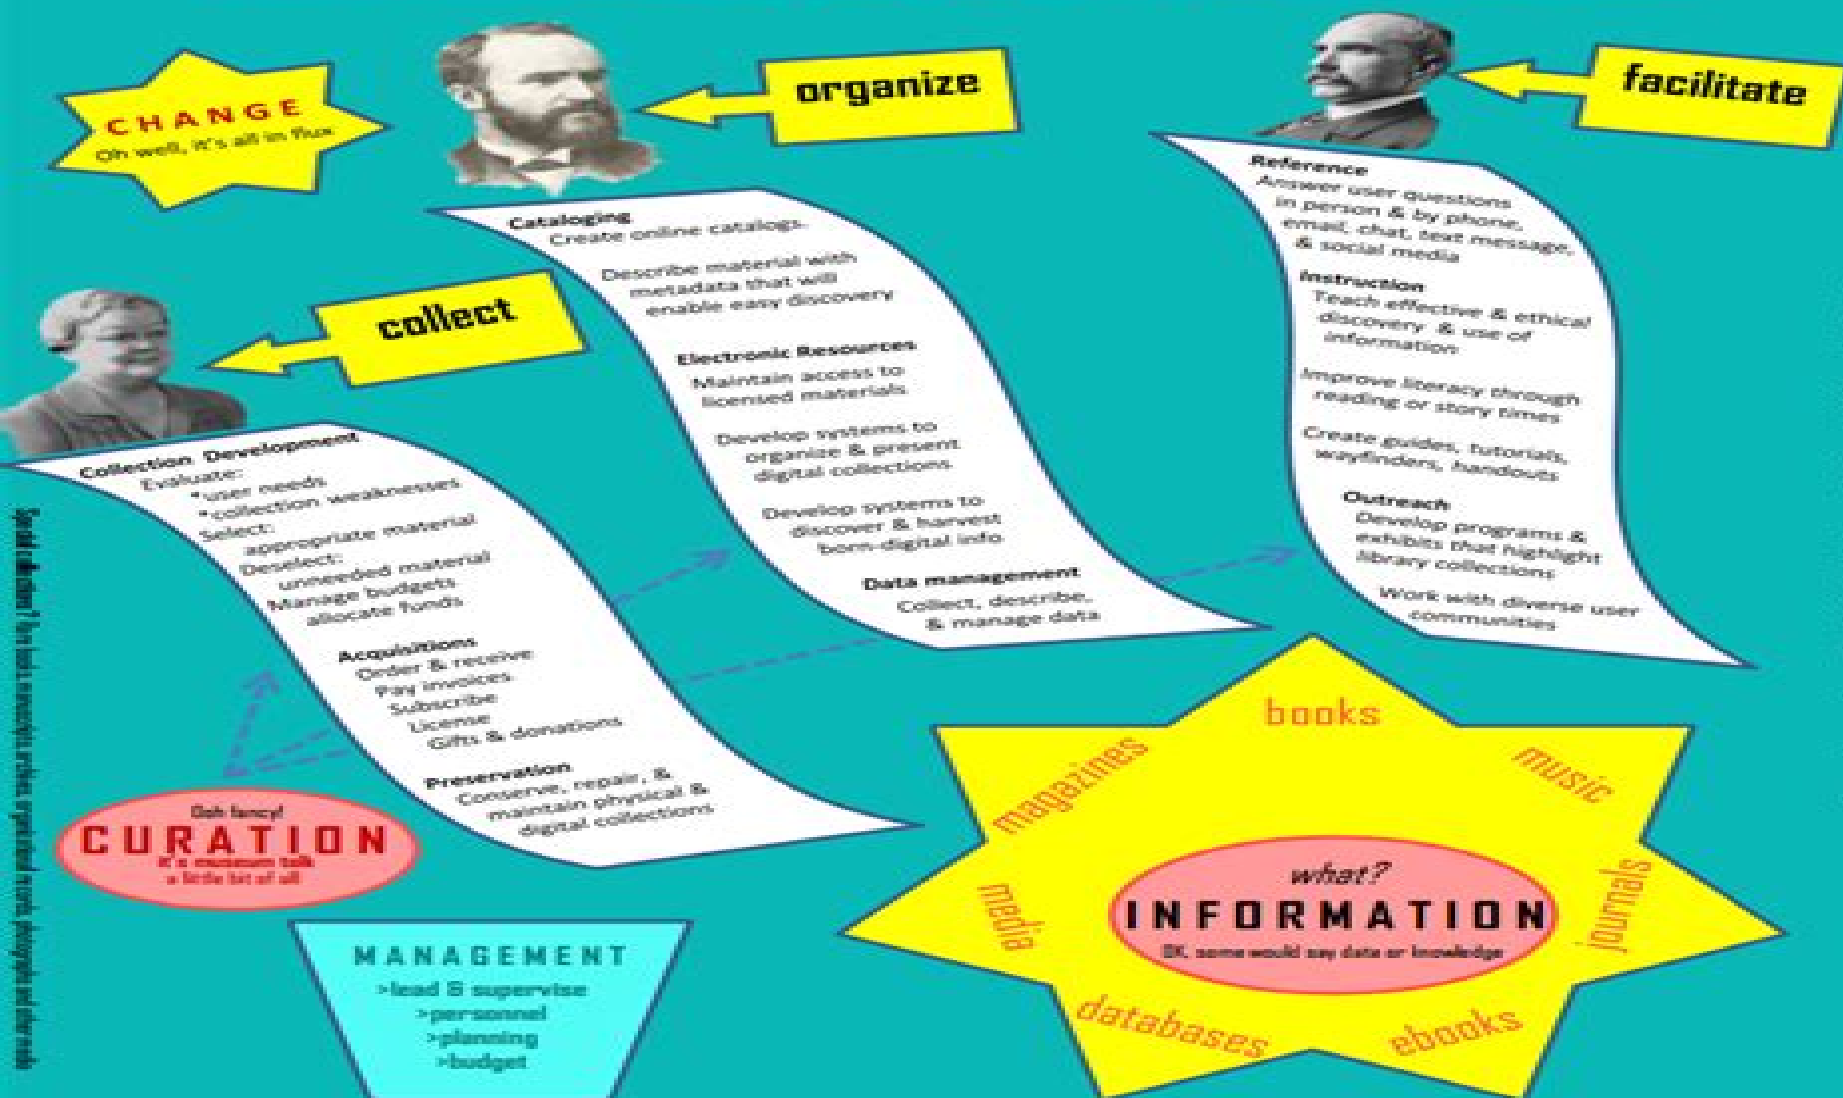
CHANGE
Oh well, it's all in flux

organize

facilitate

collect

Cataloging
Create online catalogs.

Describe material with metadata that will enable easy discovery

Electronic Resources
Maintain access to licensed materials

Develop systems to organize & present digital collections

Develop systems to discover & harvest born-digital info

Data management
Collect, describe, & manage data

Reference
Answer user questions in person & by phone, email, chat, text message, & social media

Instruction
Teach effective & ethical discovery & use of information

Improve literacy through reading or story times

Create guides, tutorials, wayfinders, handouts

Outreach
Develop programs & exhibits that highlight library collections

Work with diverse user communities

Collection Development
Evaluate:
*user needs
*collection weaknesses
Select:
appropriate material
Deselect:
unneeded material
Manage budgets
allocate funds

Acquisitions
Order & receive
Pay invoices
Subscribe
License
Gifts & donations

Preservation
Conserve, repair, & maintain physical & digital collections

Special collections? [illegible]

Ooh fancy!
CURATION
It's museum talk
a little bit of all

MANAGEMENT
>lead & supervise
>personnel
>planning
>budget

books
music
magazines
journals
media
databases
ebooks

what?
INFORMATION
OK, some would say data or knowledge